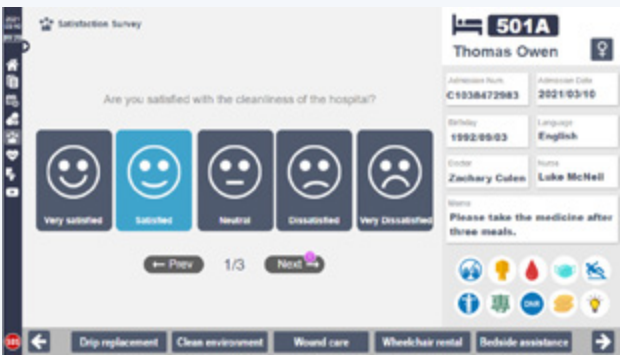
Satisfaction Survey

Are you satisfied with the cleanliness of the hospital?

Very satisfied

Satisfied

Neutral

Dissatisfied

Very Dissatisfied

← Prev 1/3 Next

501A

Thomas Owen

Admission Num
C1038472983

Admission Date
2021/03/10

Birthday
1992/09/03

Language
English

Doctor
Zachary Culen

Nurse
Luke McNeil

Memo
Please take the medicine after three meals.

DNR

SOS

Drip replacement

Clean environment

Wound care

Wheelchair rental

Bedside assistance